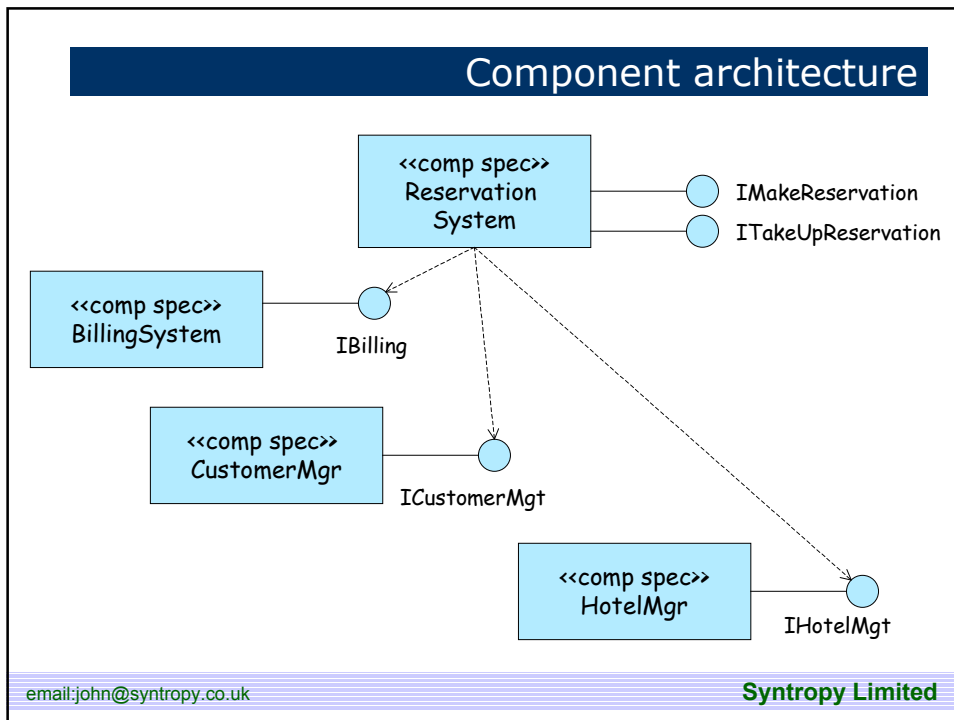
Component architecture

<<comp spec>>
Reservation System

IMakeReservation

ITakeUpReservation

<<comp spec>>
BillingSystem

IBilling

<<comp spec>>
CustomerMgr

ICustomerMgt

<<comp spec>>
HotelMgr

IHotelMgt

email:john@syntropy.co.uk

Syntropy Limited